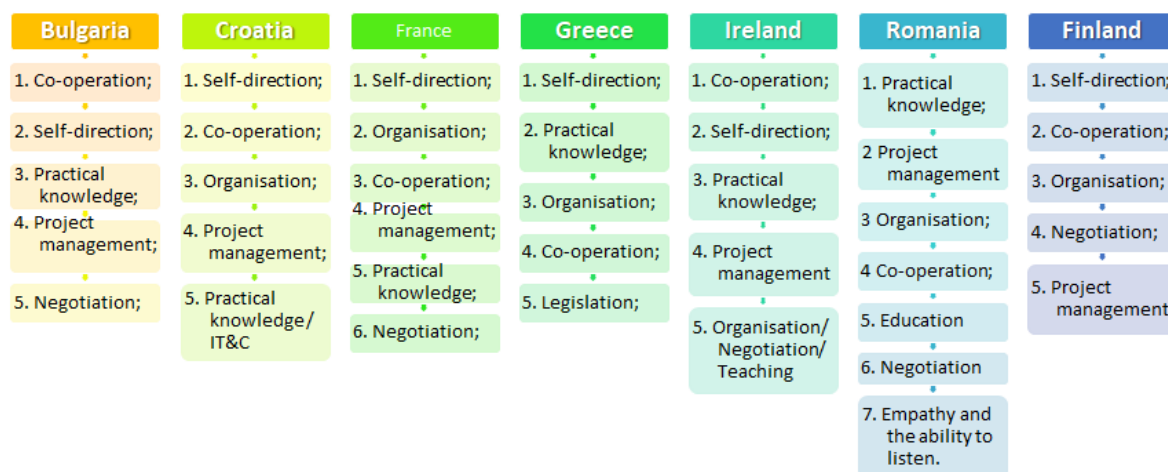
Bulgaria

1. Co-operation;

2. Self-direction;

3. Practical knowledge;

4. Project management;

5. Negotiation;

Croatia

1. Self-direction;

2. Co-operation;

3. Organisation;

4. Project management;

5. Practical knowledge/ IT&C

France

1. Self-direction;

2. Organisation;

3. Co-operation;

4. Project management;

5. Practical knowledge;

6. Negotiation;

Greece

1. Self-direction;

2. Practical knowledge;

3. Organisation;

4. Co-operation;

5. Legislation;

Ireland

1. Co-operation;

2. Self-direction;

3. Practical knowledge;

4. Project management

5. Organisation/ Negotiation/ Teaching

Romania

1. Practical knowledge;

2 Project management

3 Organisation;

4 Co-operation;

5. Education

6. Negotiation

7. Empathy and the ability to listen.

Finland

1. Self-direction;

2. Co-operation;

3. Organisation;

4. Negotiation;

5. Project management